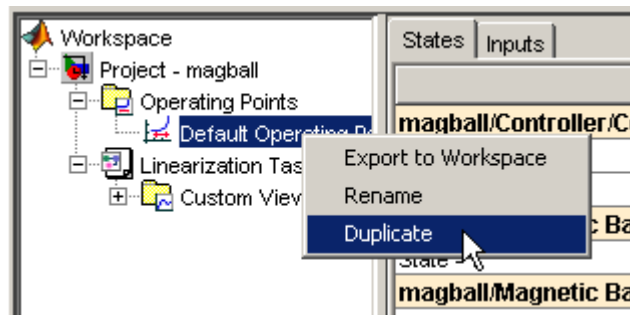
Workspace
Project - magball
Operating Points
Default Operating P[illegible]
Linearization Tas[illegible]
Custom View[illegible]

States | Inputs

magball/Controller/C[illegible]

Export to Workspace
Rename
Duplicate

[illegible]c Ba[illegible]
State
magball/Magnetic Ba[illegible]